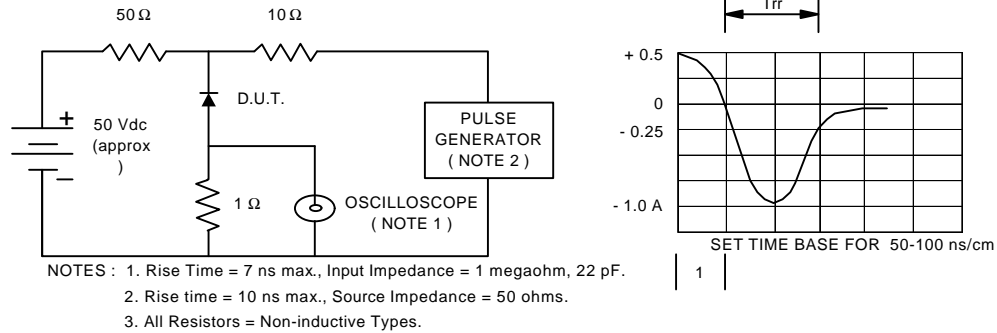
50 Ω

10 Ω

+

50 Vdc (approx )

–

D.U.T.

PULSE GENERATOR ( NOTE 2 )

1 Ω

OSCILLOSCOPE ( NOTE 1 )

Trr

+ 0.5

0

- 0.25

- 1.0 A

SET TIME BASE FOR 50-100 ns/cm

1

NOTES : 1. Rise Time = 7 ns max., Input Impedance = 1 megaohm, 22 pF.

2. Rise time = 10 ns max., Source Impedance = 50 ohms.

3. All Resistors = Non-inductive Types.